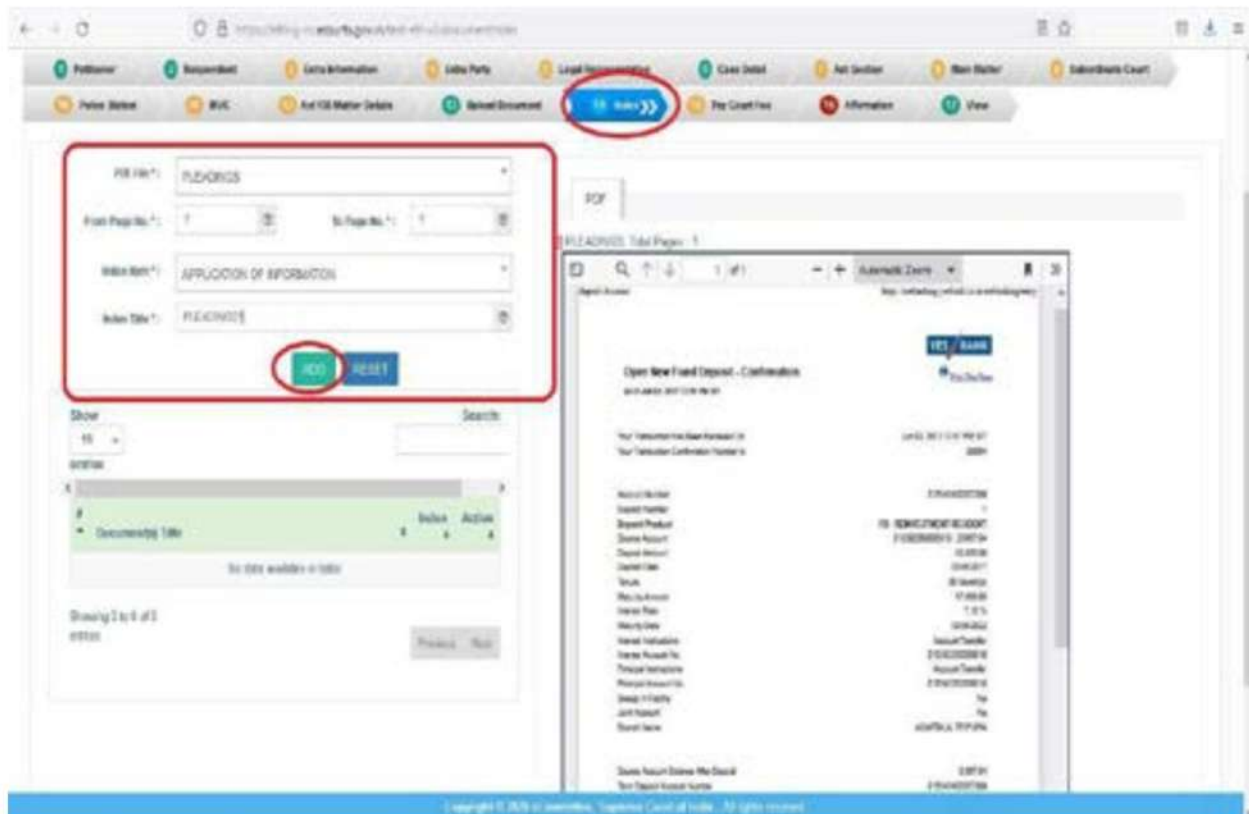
Petitioner Respondent Extra Information Extra Party Legal Representative Case Detail Act Section Main Matter Subordinate Court

Police Station IA/IC Act 108 Matter Details Upload Document 10 Index Pay Court Fee Affirmation View

PDF File*: PLEADINGS

From Page No.*: 1 To Page No.*: 1

Index Item*: APPLICATION OF INFORMATION

Index Title*: PLEADINGS

ADD RESET

Show 10 entries

Search:

# Document(s) Title Index Action

No data available in table

Showing 0 to 0 of 0 entries

Previous Next

PDF

PLEADINGS Total Pages: 1

1 of 1 Automatic Zoom

YES BANK

Open New Fixed Deposit - Confirmation

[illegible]

Copyright © 2020 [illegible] Supreme Court of India. All rights reserved.